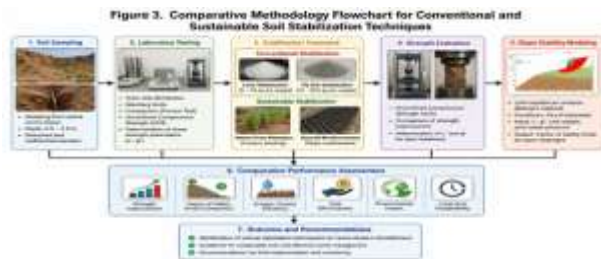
Figure 3. Comparative Methodology Flowchart for Conventional and Sustainable Soil Stabilization Techniques

1. Soil Sampling

2. Laboratory Testing

3. Stabilization Treatment

4. Strength Evaluation

5. Slope Stability Modeling

6. Comparative Performance Assessment

7. Outcomes and Recommendations

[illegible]